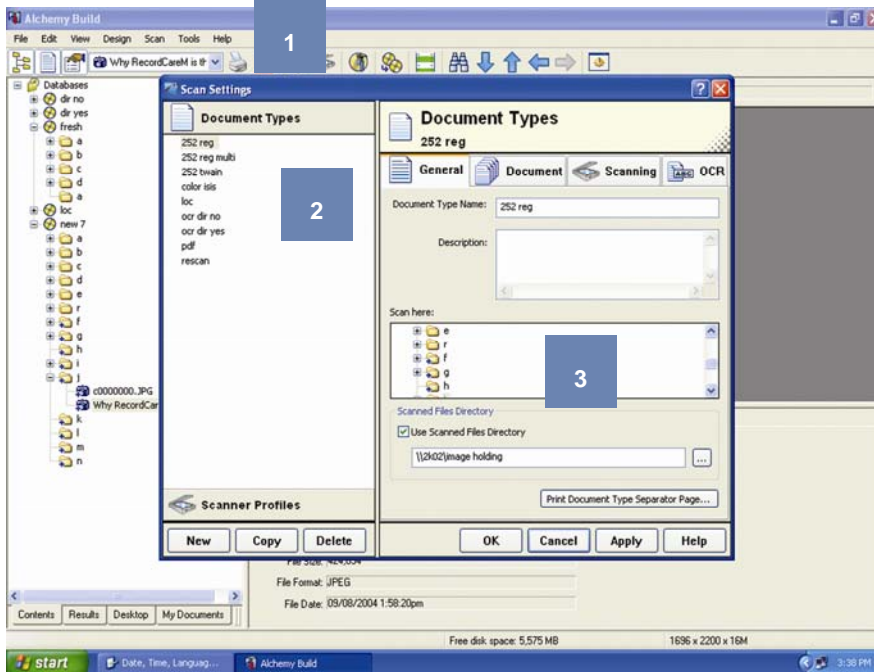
Alchemy Build

File Edit View Design Scan Tools Help

Why RecordCareM is th

1

Databases
dir no
dir yes
fresh
a
b
c
d
a
loc
new 7
a
b
c
d
e
r
f
g
h
i
j
c0000000.JPG
Why RecordCar
k
l
m
n

Scan Settings

Document Types

252 reg
252 reg multi
252 twain
color isis
loc
ocr dir no
ocr dir yes
pdf
rescan

2

Scanner Profiles

New Copy Delete

Document Types
252 reg

General Document Scanning OCR

Document Type Name: 252 reg

Description:

Scan here:
e
r
f
g
h

3

Scanned Files Directory
Use Scanned Files Directory
\\2k02\image holding

Print Document Type Separator Page...

OK Cancel Apply Help

File Format: JPEG
File Date: 09/08/2004 1:58:20pm

Contents Results Desktop My Documents

Free disk space: 5,575 MB
1696 x 2200 x 16M

start Date, Time, Languag... Alchemy Build 3:38 PM